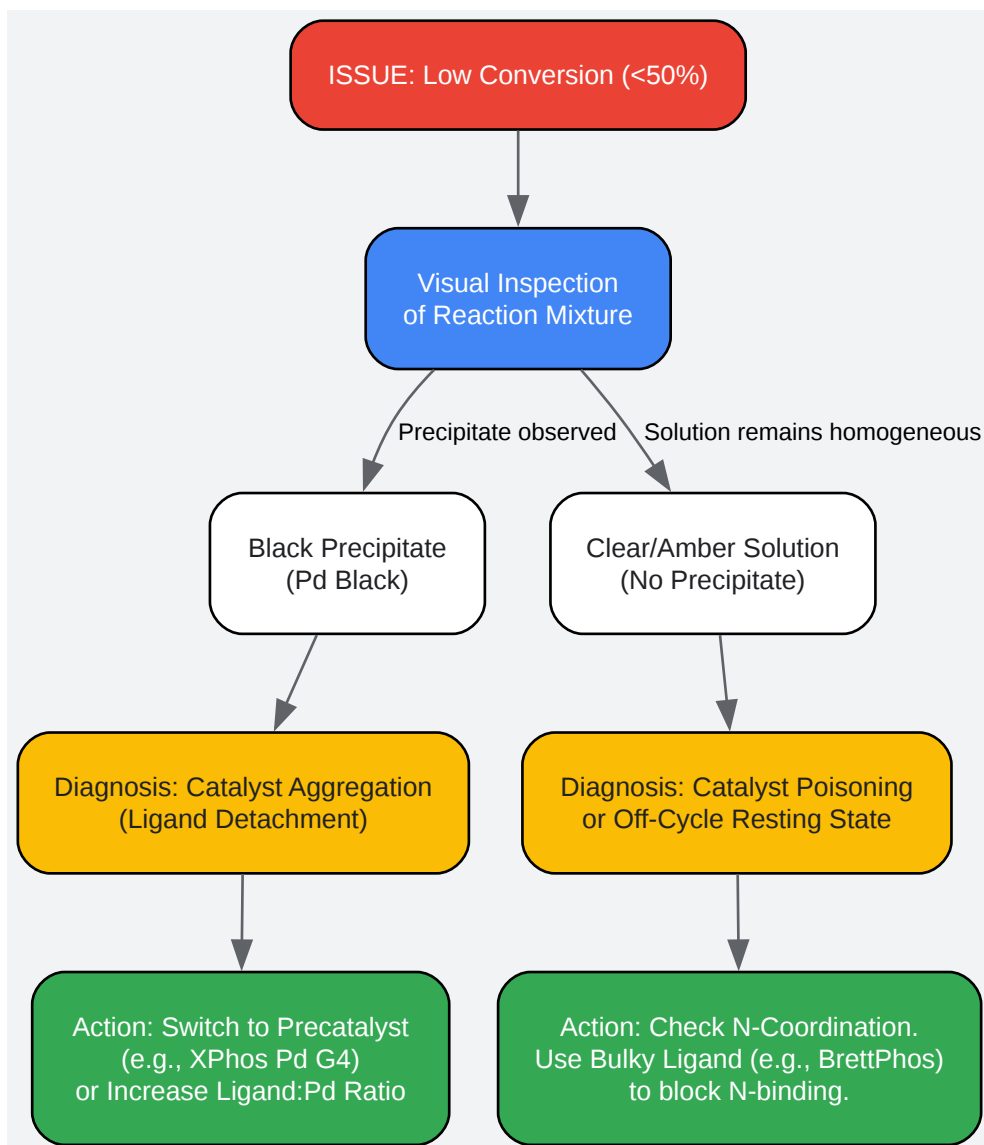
ISSUE: Low Conversion (<50%)

Visual Inspection of Reaction Mixture

Precipitate observed

Solution remains homogeneous

Black Precipitate (Pd Black)

Clear/Amber Solution (No Precipitate)

Diagnosis: Catalyst Aggregation (Ligand Detachment)

Diagnosis: Catalyst Poisoning or Off-Cycle Resting State

Action: Switch to Precatalyst (e.g., XPhos Pd G4) or Increase Ligand:Pd Ratio

Action: Check N-Coordination. Use Bulky Ligand (e.g., BrettPhos) to block N-binding.